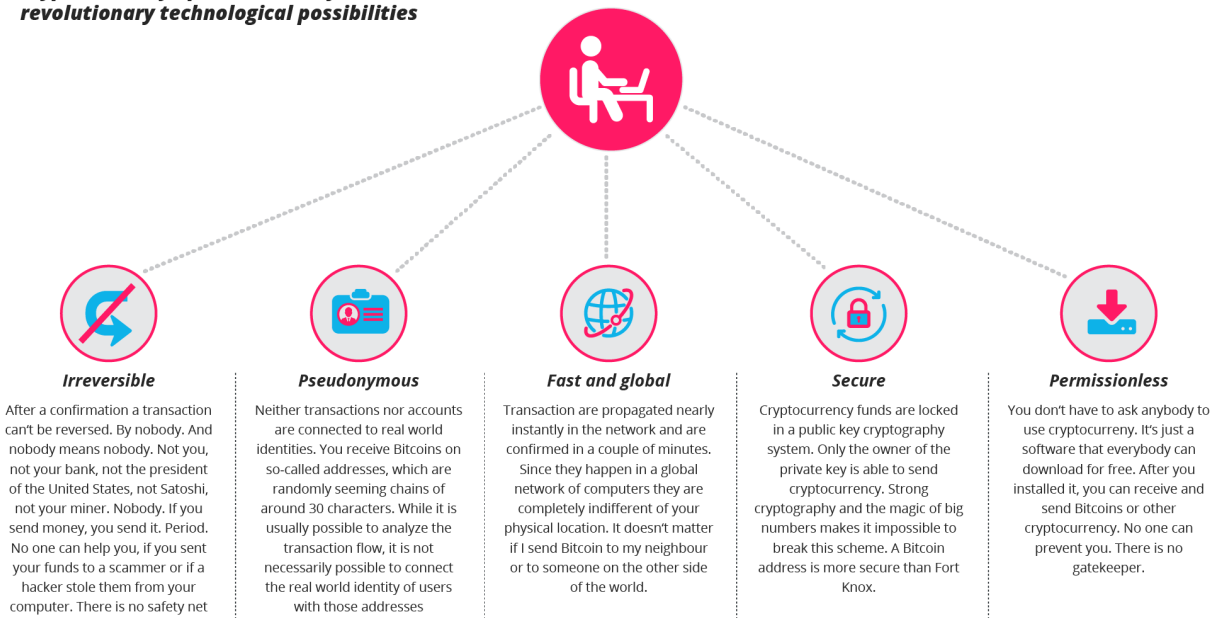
revolutionary technological possibilities

Irreversible

After a confirmation a transaction can't be reversed. By nobody. And nobody means nobody. Not you, not your bank, not the president of the United States, not Satoshi, not your miner. Nobody. If you send money, you send it. Period. No one can help you, if you sent your funds to a scammer or if a hacker stole them from your computer. There is no safety net

Pseudonymous

Neither transactions nor accounts are connected to real world identities. You receive Bitcoins on so-called addresses, which are randomly seeming chains of around 30 characters. While it is usually possible to analyze the transaction flow, it is not necessarily possible to connect the real world identity of users with those addresses

Fast and global

Transaction are propagated nearly instantly in the network and are confirmed in a couple of minutes. Since they happen in a global network of computers they are completely indifferent of your physical location. It doesn't matter if I send Bitcoin to my neighbour or to someone on the other side of the world.

Secure

Cryptocurrency funds are locked in a public key cryptography system. Only the owner of the private key is able to send cryptocurrency. Strong cryptography and the magic of big numbers makes it impossible to break this scheme. A Bitcoin address is more secure than Fort Knox.

Permissionless

You don't have to ask anybody to use cryptocurreny. It's just a software that everybody can download for free. After you installed it, you can receive and send Bitcoins or other cryptocurrency. No one can prevent you. There is no gatekeeper.